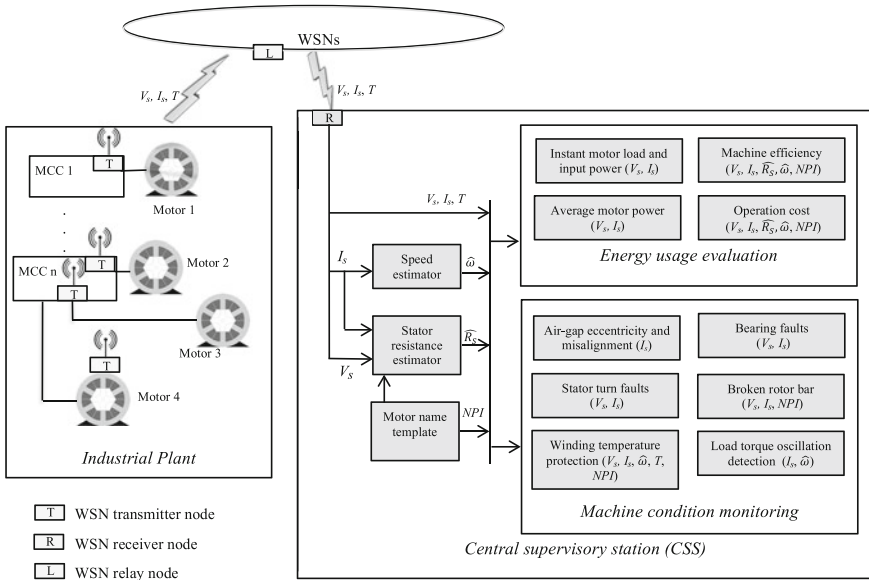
WSNs

L

$V_s$, $I_s$, $T$

$V_s$, $I_s$, $T$

R

T

MCC 1

Motor 1

T

MCC n

T

Motor 2

Motor 3

T

Motor 4

*Industrial Plant*

$V_s$, $I_s$, $T$

$I_s$

Speed estimator

$\hat{\omega}$

Stator resistance estimator

$\widehat{R_S}$

$V_S$

Motor name template

*NPI*

Instant motor load and input power ($V_s$, $I_s$)

Machine efficiency ($V_s$, $I_s$, $\widehat{R_S}$, $\hat{\omega}$, *NPI*)

Average motor power ($V_s$, $I_s$)

Operation cost ($V_s$, $I_s$, $\widehat{R_S}$, $\hat{\omega}$, *NPI*)

*Energy usage evaluation*

Air-gap eccentricity and misalignment ($I_s$)

Bearing faults ($V_s$, $I_s$)

Stator turn faults ($V_s$, $I_s$)

Broken rotor bar ($V_s$, $I_s$, *NPI*)

Winding temperature protection ($V_s$, $I_s$, $\hat{\omega}$, $T$, *NPI*)

Load torque oscillation detection ($I_s$, $\hat{\omega}$)

*Machine condition monitoring*

*Central supervisory station (CSS)*

T WSN transmitter node

R WSN receiver node

L WSN relay node